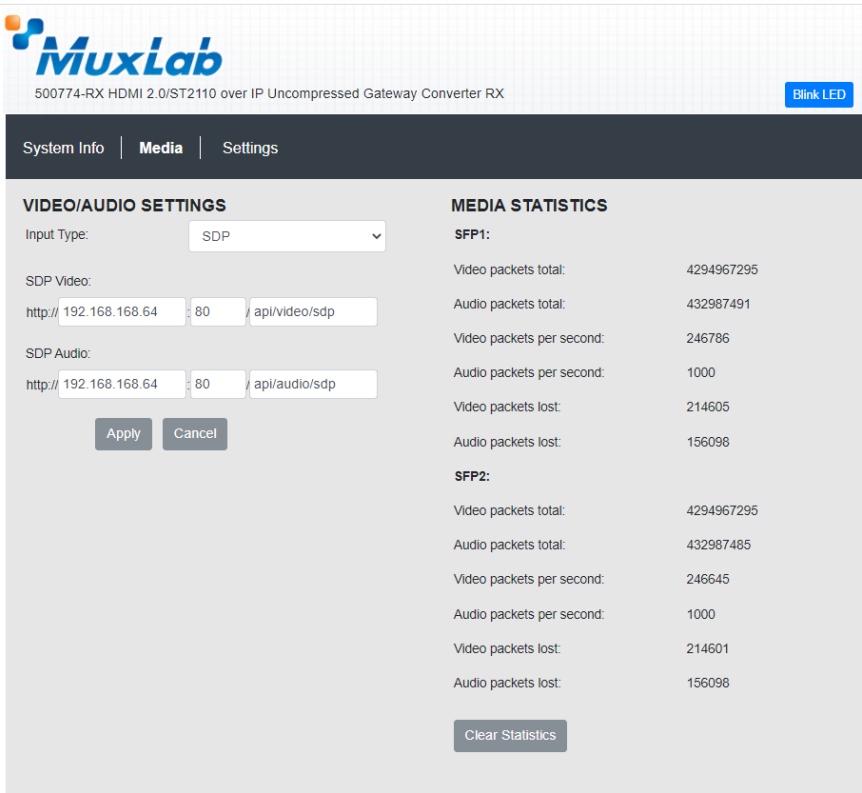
MuxLab
500774-RX HDMI 2.0/ST2110 over IP Uncompressed Gateway Converter RX

Blink LED

System Info | Media | Settings

VIDEO/AUDIO SETTINGS
Input Type: SDP

SDP Video:
http:// 192.168.168.64 : 80 / api/video/sdp

SDP Audio:
http:// 192.168.168.64 : 80 / api/audio/sdp

Apply Cancel

MEDIA STATISTICS
SFP1:
Video packets total: 4294967295
Audio packets total: 432987491
Video packets per second: 246786
Audio packets per second: 1000
Video packets lost: 214605
Audio packets lost: 156098
SFP2:
Video packets total: 4294967295
Audio packets total: 432987485
Video packets per second: 246645
Audio packets per second: 1000
Video packets lost: 214601
Audio packets lost: 156098

Clear Statistics